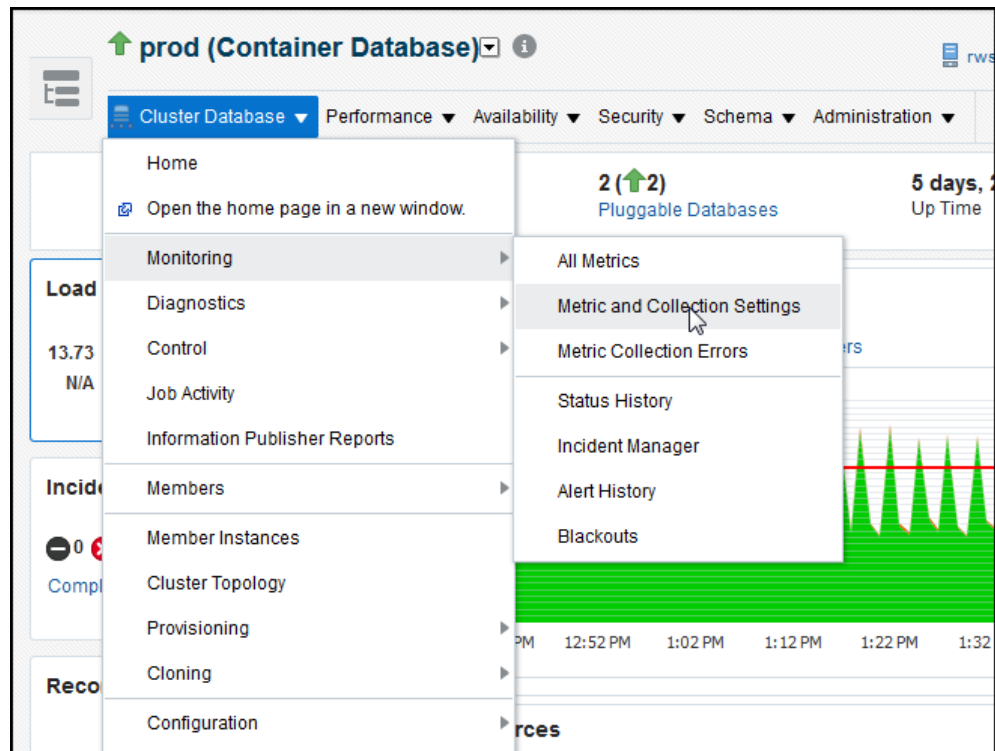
prod (Container Database)

rws

Cluster Database ▼ Performance ▼ Availability ▼ Security ▼ Schema ▼ Administration ▼

Home
Open the home page in a new window.
Monitoring
Diagnostics
Control
Job Activity
Information Publisher Reports
Members
Member Instances
Cluster Topology
Provisioning
Cloning
Configuration

All Metrics
Metric and Collection Settings
Metric Collection Errors
Status History
Incident Manager
Alert History
Blackouts

2 (2)
Pluggable Databases

5 days, 2
Up Time

Load
13.73
N/A

Incide
0
Compl

Reco

ers

PM 12:52 PM 1:02 PM 1:12 PM 1:22 PM 1:32

rces